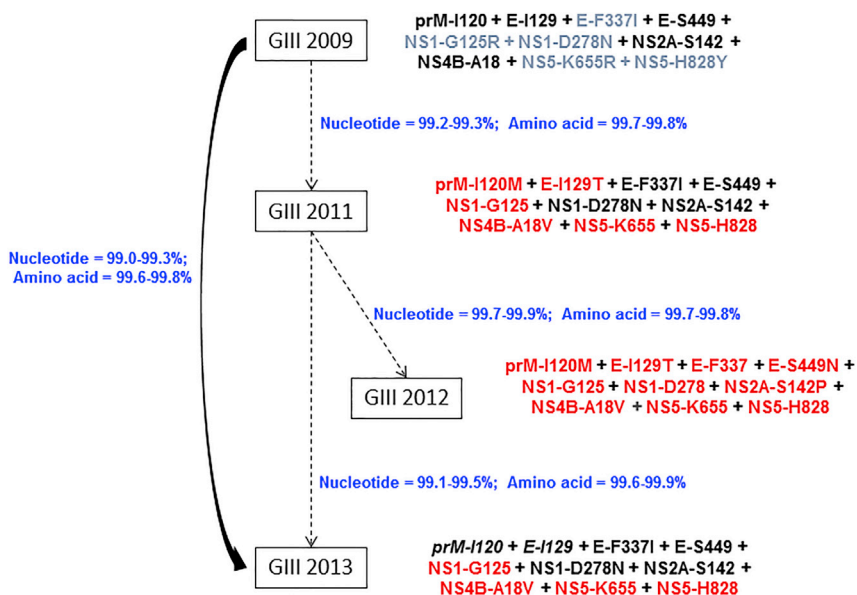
GIII 2009

prM-I120 + E-I129 + E-F337I + E-S449 + NS1-G125R + NS1-D278N + NS2A-S142 + NS4B-A18 + NS5-K655R + NS5-H828Y

Nucleotide = 99.2-99.3%; Amino acid = 99.7-99.8%

GIII 2011

prM-I120M + E-I129T + E-F337I + E-S449 + NS1-G125 + NS1-D278N + NS2A-S142 + NS4B-A18V + NS5-K655 + NS5-H828

Nucleotide = 99.0-99.3%; Amino acid = 99.6-99.8%

Nucleotide = 99.7-99.9%; Amino acid = 99.7-99.8%

GIII 2012

prM-I120M + E-I129T + E-F337 + E-S449N + NS1-G125 + NS1-D278 + NS2A-S142P + NS4B-A18V + NS5-K655 + NS5-H828

Nucleotide = 99.1-99.5%; Amino acid = 99.6-99.9%

GIII 2013

prM-I120 + E-I129 + E-F337I + E-S449 + NS1-G125 + NS1-D278N + NS2A-S142 + NS4B-A18V + NS5-K655 + NS5-H828